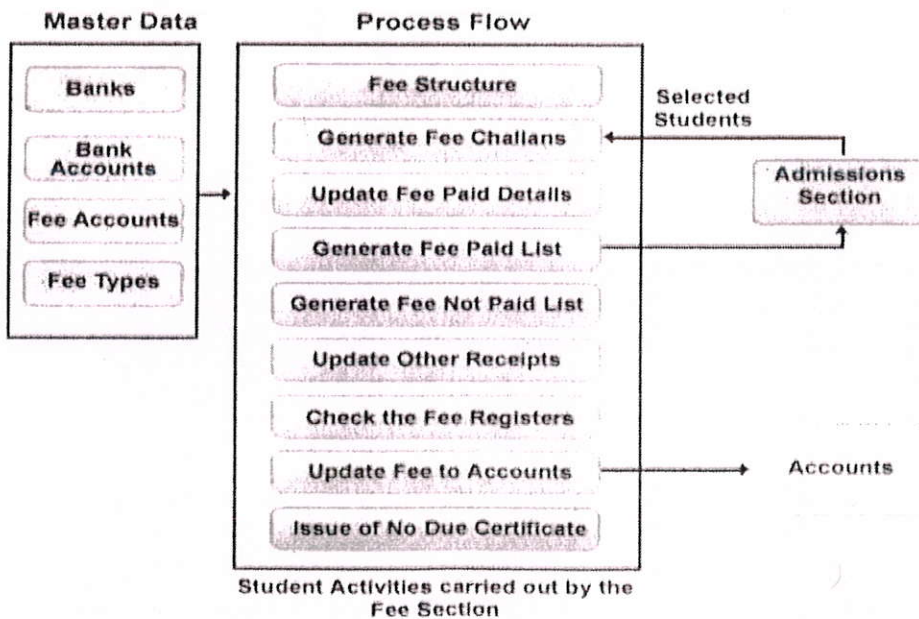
Master Data

Banks

Bank Accounts

Fee Accounts

Fee Types

Process Flow

Fee Structure

Generate Fee Challans

Update Fee Paid Details

Generate Fee Paid List

Generate Fee Not Paid List

Update Other Receipts

Check the Fee Registers

Update Fee to Accounts

Issue of No Due Certificate

Student Activities carried out by the Fee Section

Selected Students

Admissions Section

Accounts